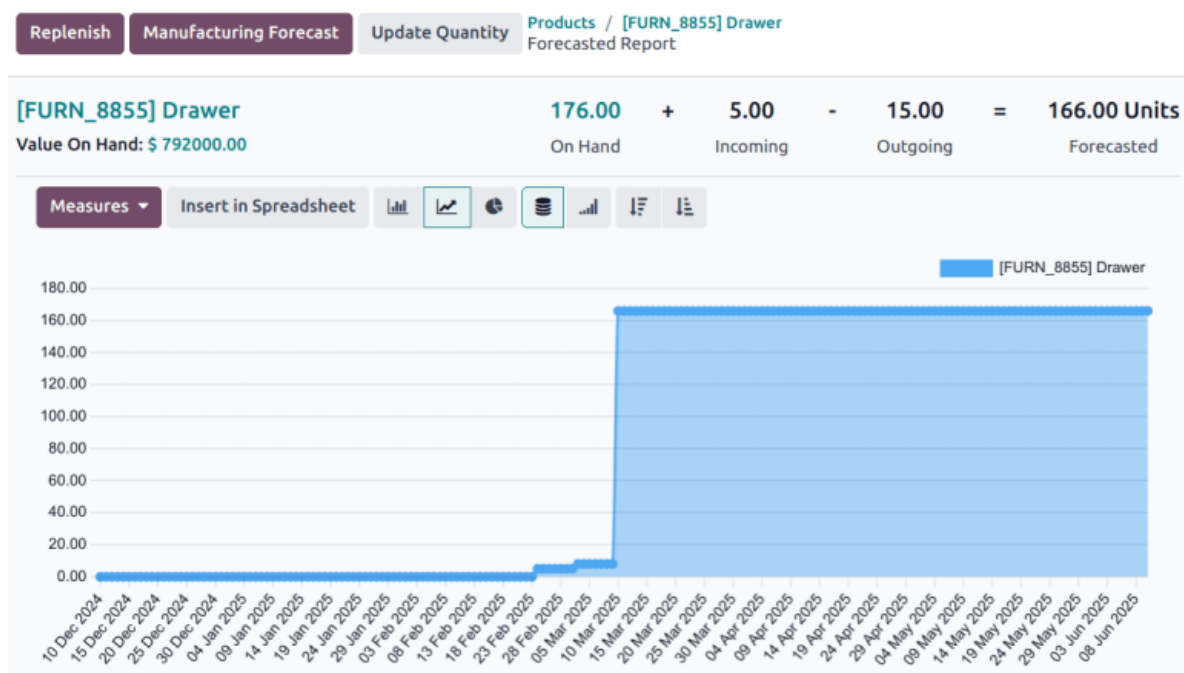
Replenish Manufacturing Forecast Update Quantity Products / [FURN_8855] Drawer
Forecasted Report

[FURN_8855] Drawer
Value On Hand: $ 792000.00

176.00 On Hand + 5.00 Incoming - 15.00 Outgoing = 166.00 Units Forecasted

Measures Insert in Spreadsheet

[FURN_8855] Drawer

180.00
160.00
140.00
120.00
100.00
80.00
60.00
40.00
20.00
0.00

10 Dec 2024, 15 Dec 2024, 20 Dec 2024, 25 Dec 2024, 30 Dec 2024, 04 Jan 2025, 09 Jan 2025, 14 Jan 2025, 19 Jan 2025, 24 Jan 2025, 29 Jan 2025, 03 Feb 2025, 08 Feb 2025, 13 Feb 2025, 18 Feb 2025, 23 Feb 2025, 28 Feb 2025, 05 Mar 2025, 10 Mar 2025, 15 Mar 2025, 20 Mar 2025, 25 Mar 2025, 30 Mar 2025, 04 Apr 2025, 09 Apr 2025, 14 Apr 2025, 19 Apr 2025, 24 Apr 2025, 29 Apr 2025, 04 May 2025, 09 May 2025, 14 May 2025, 19 May 2025, 24 May 2025, 29 May 2025, 03 Jun 2025, 08 Jun 2025